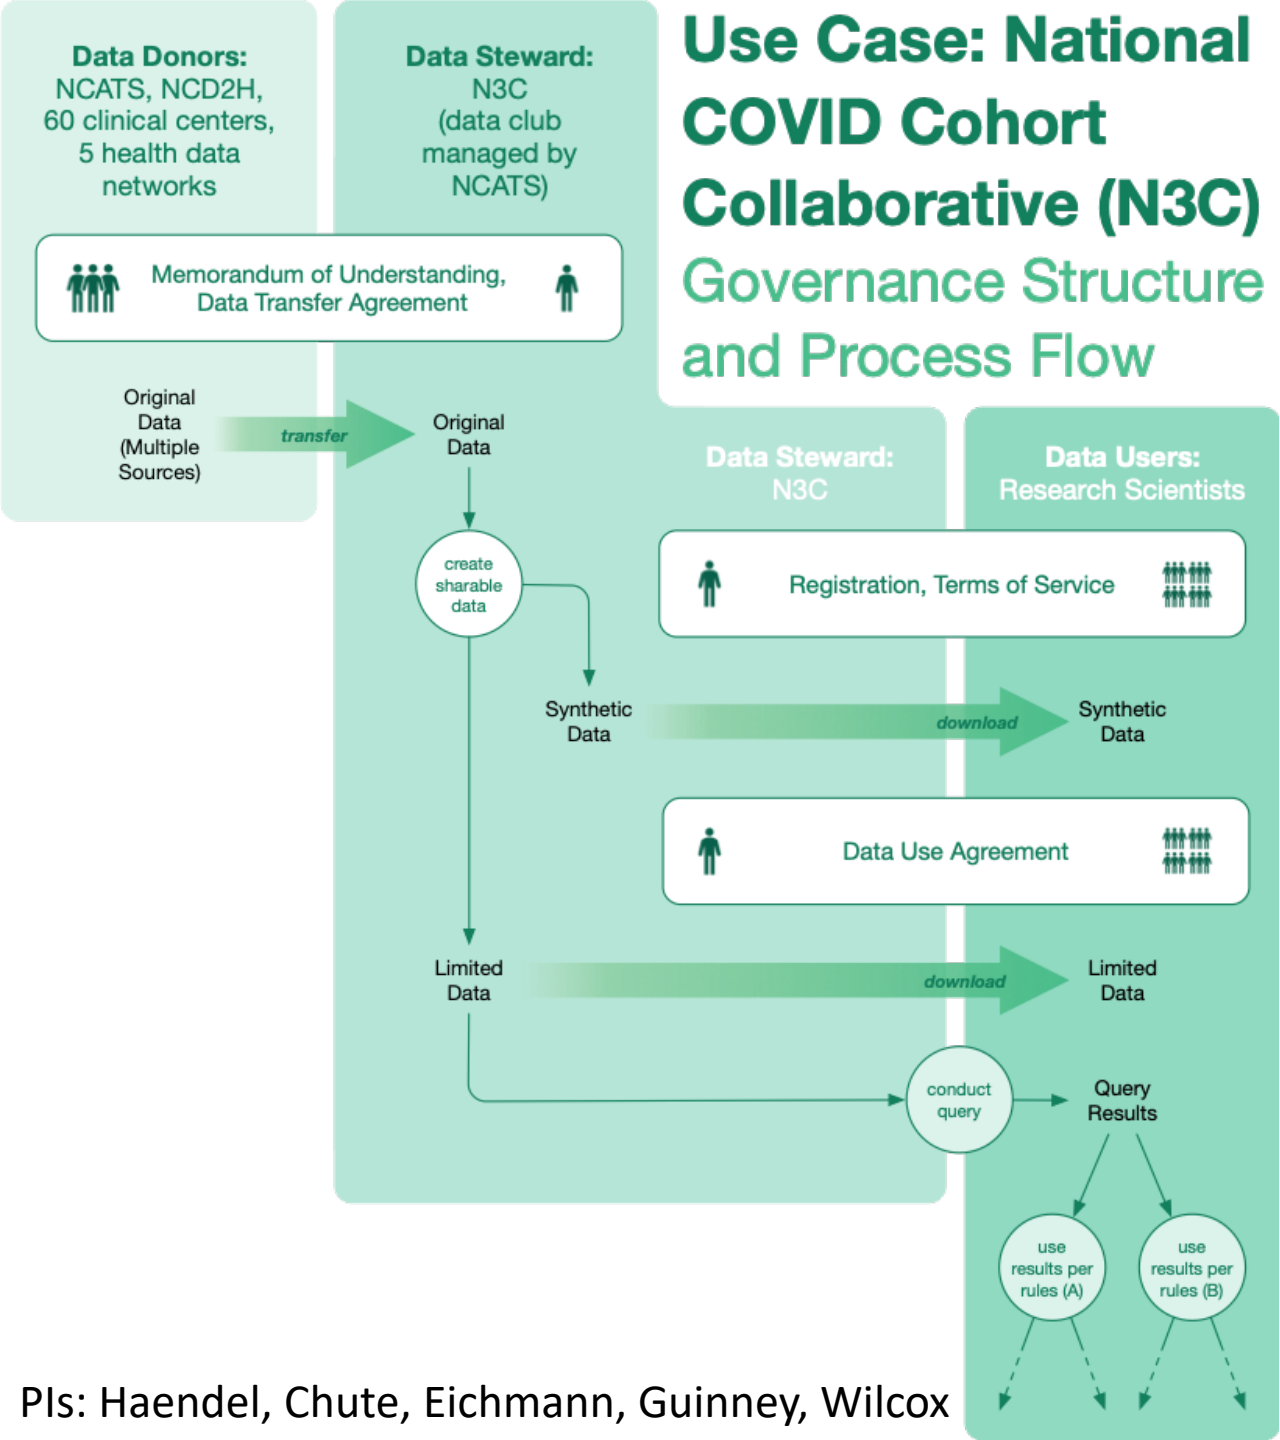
Use Case: National COVID Cohort Collaborative (N3C)
Governance Structure and Process Flow

Data Donors:
NCATS, NCD2H, 60 clinical centers, 5 health data networks

Data Steward:
N3C (data club managed by NCATS)

Memorandum of Understanding, Data Transfer Agreement

Original Data (Multiple Sources)

transfer

Original Data

create sharable data

Data Steward:
N3C

Data Users:
Research Scientists

Registration, Terms of Service

Synthetic Data

download

Synthetic Data

Data Use Agreement

Limited Data

download

Limited Data

conduct query

Query Results

use results per rules (A)

use results per rules (B)

PIs: Haendel, Chute, Eichmann, Guinney, Wilcox